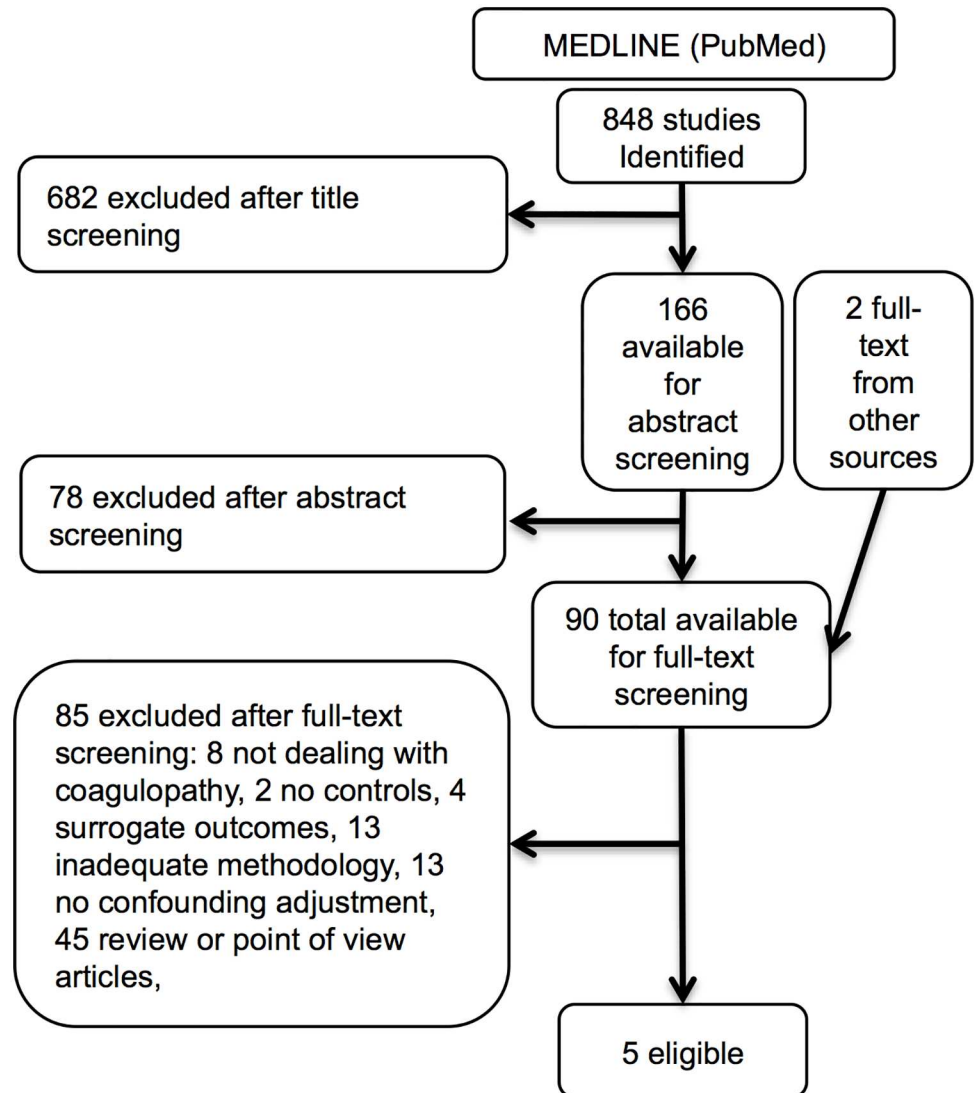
MEDLINE (PubMed)

848 studies Identified

682 excluded after title screening

166 available for abstract screening

2 full-text from other sources

78 excluded after abstract screening

90 total available for full-text screening

85 excluded after full-text screening: 8 not dealing with coagulopathy, 2 no controls, 4 surrogate outcomes, 13 inadequate methodology, 13 no confounding adjustment, 45 review or point of view articles,

5 eligible